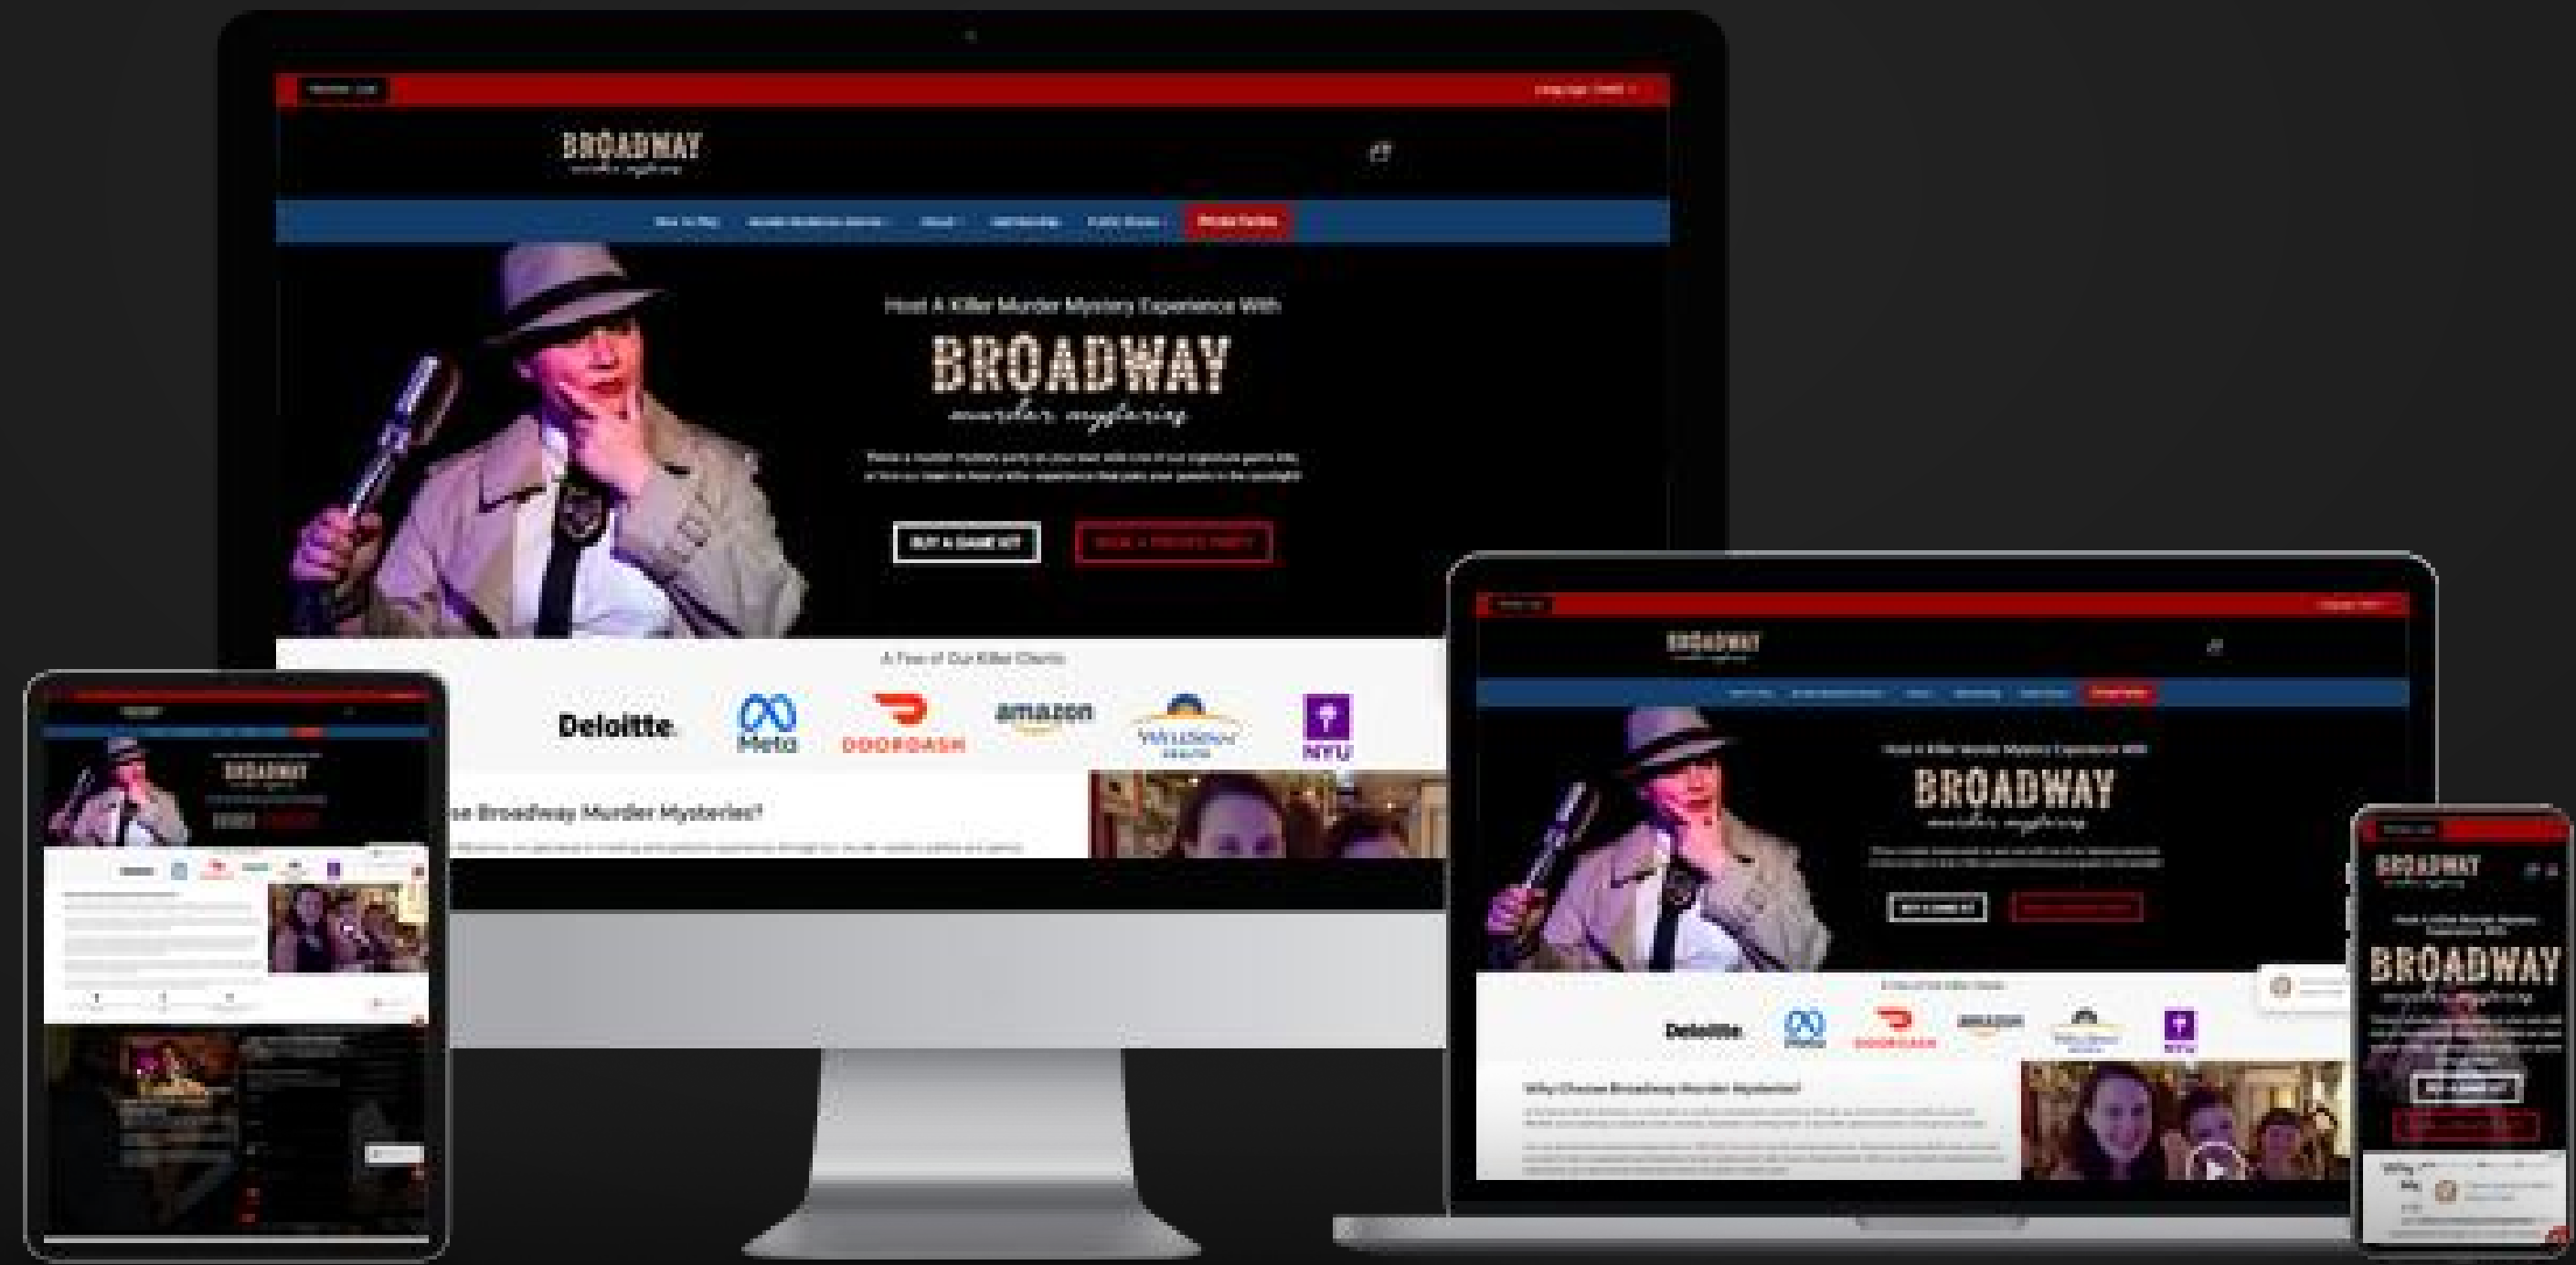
BROADWAY
murder mysteries

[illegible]

Host A Killer Murder Mystery Experience With

BROADWAY
murder mysteries

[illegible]

BUY A GAME KIT

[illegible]

A Few of Our Killer Clients

Deloitte.

Meta

DOORDASH

amazon

Wellspan Health

NYU

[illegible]se Broadway Murder Mysteries?

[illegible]

BROADWAY
murder mysteries

Host A Killer Murder Mystery Experience With

BROADWAY
murder mysteries

Deloitte.

Meta

DOORDASH

amazon

NYU

Why Choose Broadway Murder Mysteries?

BROADWAY
murder mysteries

BROADWAY
murder mysteries

BROADWAY
murder mysteries